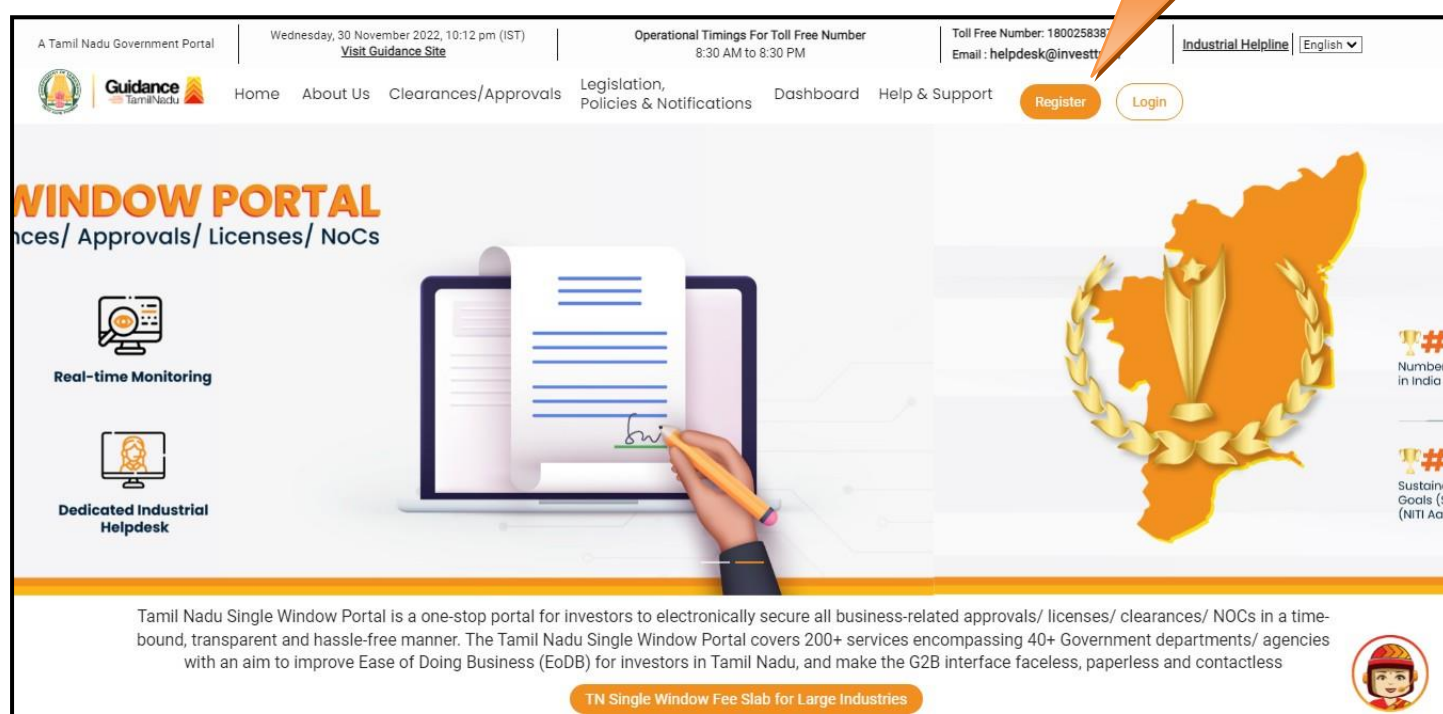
A Tamil Nadu Government Portal | Wednesday, 30 November 2022, 10:12 pm (IST) Visit Guidance Site | Operational Timings For Toll Free Number 8:30 AM to 8:30 PM | Toll Free Number: 18002583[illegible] Email : helpdesk@investt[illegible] | Industrial Helpline | English

Guidance TamilNadu

Home About Us Clearances/Approvals Legislation, Policies & Notifications Dashboard Help & Support Register Login

WINDOW PORTAL
nces/ Approvals/ Licenses/ NoCs

Real-time Monitoring

Dedicated Industrial Helpdesk

#
Numbe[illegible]
in India

#
Sustain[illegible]
Goals (S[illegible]
(NITI Aa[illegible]

Tamil Nadu Single Window Portal is a one-stop portal for investors to electronically secure all business-related approvals/ licenses/ clearances/ NOCs in a time-bound, transparent and hassle-free manner. The Tamil Nadu Single Window Portal covers 200+ services encompassing 40+ Government departments/ agencies with an aim to improve Ease of Doing Business (EoDB) for investors in Tamil Nadu, and make the G2B interface faceless, paperless and contactless

TN Single Window Fee Slab for Large Industries